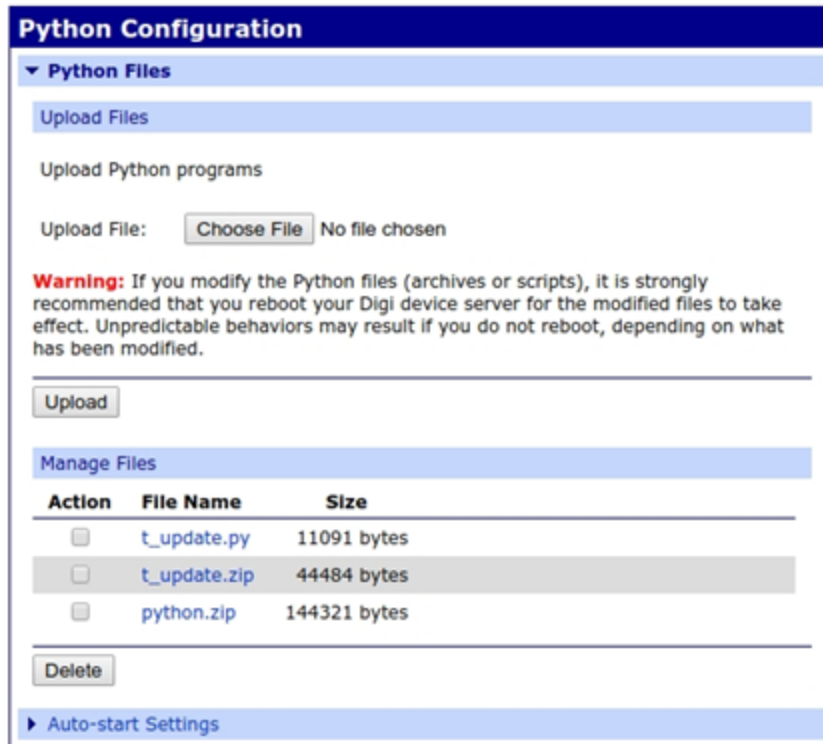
Python Configuration

▼ Python Files

Upload Files

Upload Python programs

Upload File: Choose File No file chosen

Warning: If you modify the Python files (archives or scripts), it is strongly recommended that you reboot your Digi device server for the modified files to take effect. Unpredictable behaviors may result if you do not reboot, depending on what has been modified.

Upload

Manage Files

| Action | File Name | Size |
|---|---|---|
| ☐ | t_update.py | 11091 bytes |
| ☐ | t_update.zip | 44484 bytes |
| ☐ | python.zip | 144321 bytes |

Delete

▶ Auto-start Settings